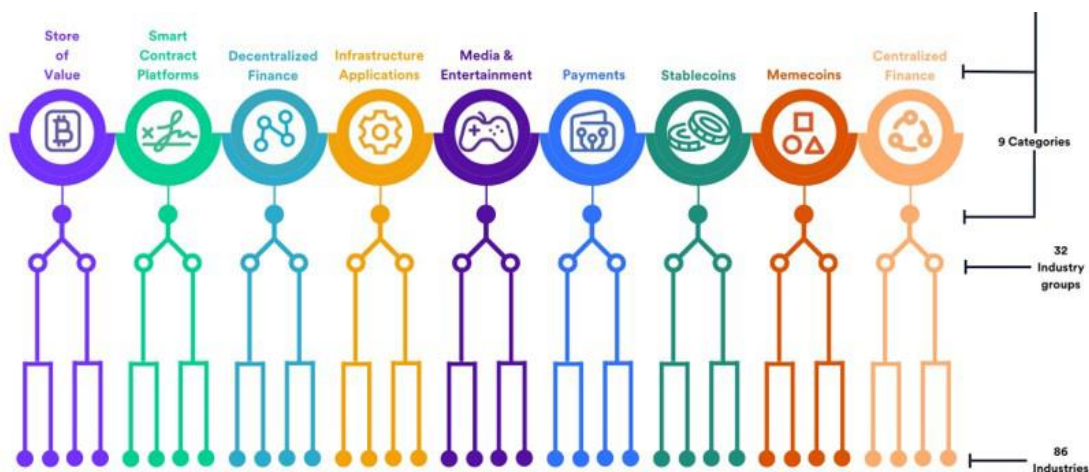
Store of Value

Smart Contract Platforms

Decentralized Finance

Infrastructure Applications

Media & Entertainment

Payments

Stablecoins

Memecoins

Centralized Finance

9 Categories

32 Industry groups

86 Industries